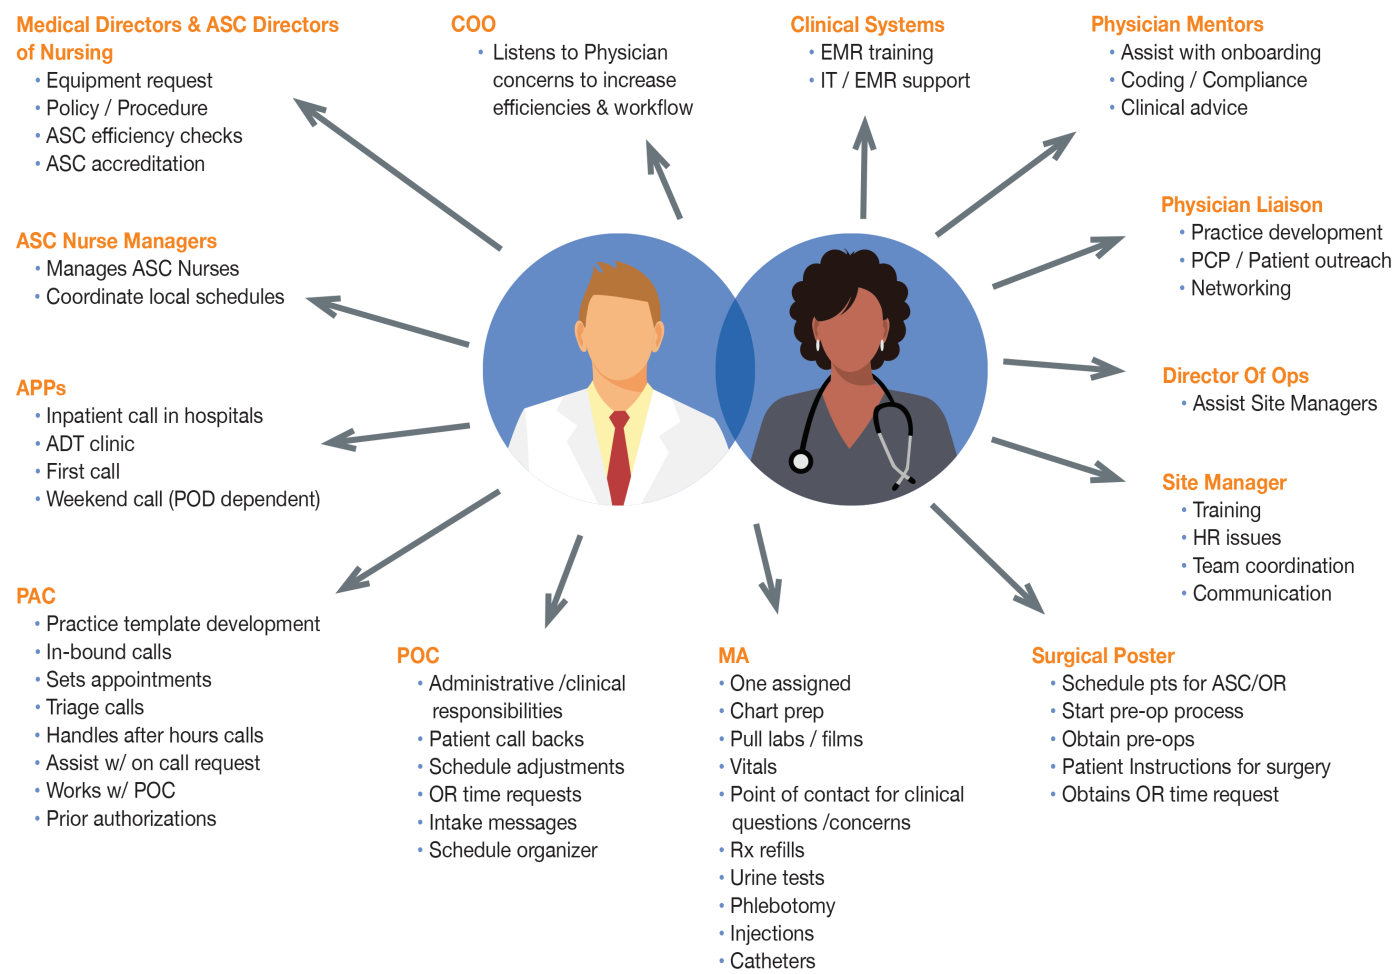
Medical Directors & ASC Directors of Nursing
• Equipment request
• Policy / Procedure
• ASC efficiency checks
• ASC accreditation

COO
• Listens to Physician concerns to increase efficiencies & workflow

Clinical Systems
• EMR training
• IT / EMR support

Physician Mentors
• Assist with onboarding
• Coding / Compliance
• Clinical advice

ASC Nurse Managers
• Manages ASC Nurses
• Coordinate local schedules

Physician Liaison
• Practice development
• PCP / Patient outreach
• Networking

APPs
• Inpatient call in hospitals
• ADT clinic
• First call
• Weekend call (POD dependent)

Director Of Ops
• Assist Site Managers

Site Manager
• Training
• HR issues
• Team coordination
• Communication

PAC
• Practice template development
• In-bound calls
• Sets appointments
• Triage calls
• Handles after hours calls
• Assist w/ on call request
• Works w/ POC
• Prior authorizations

POC
• Administrative /clinical responsibilities
• Patient call backs
• Schedule adjustments
• OR time requests
• Intake messages
• Schedule organizer

MA
• One assigned
• Chart prep
• Pull labs / films
• Vitals
• Point of contact for clinical questions /concerns
• Rx refills
• Urine tests
• Phlebotomy
• Injections
• Catheters

Surgical Poster
• Schedule pts for ASC/OR
• Start pre-op process
• Obtain pre-ops
• Patient Instructions for surgery
• Obtains OR time request